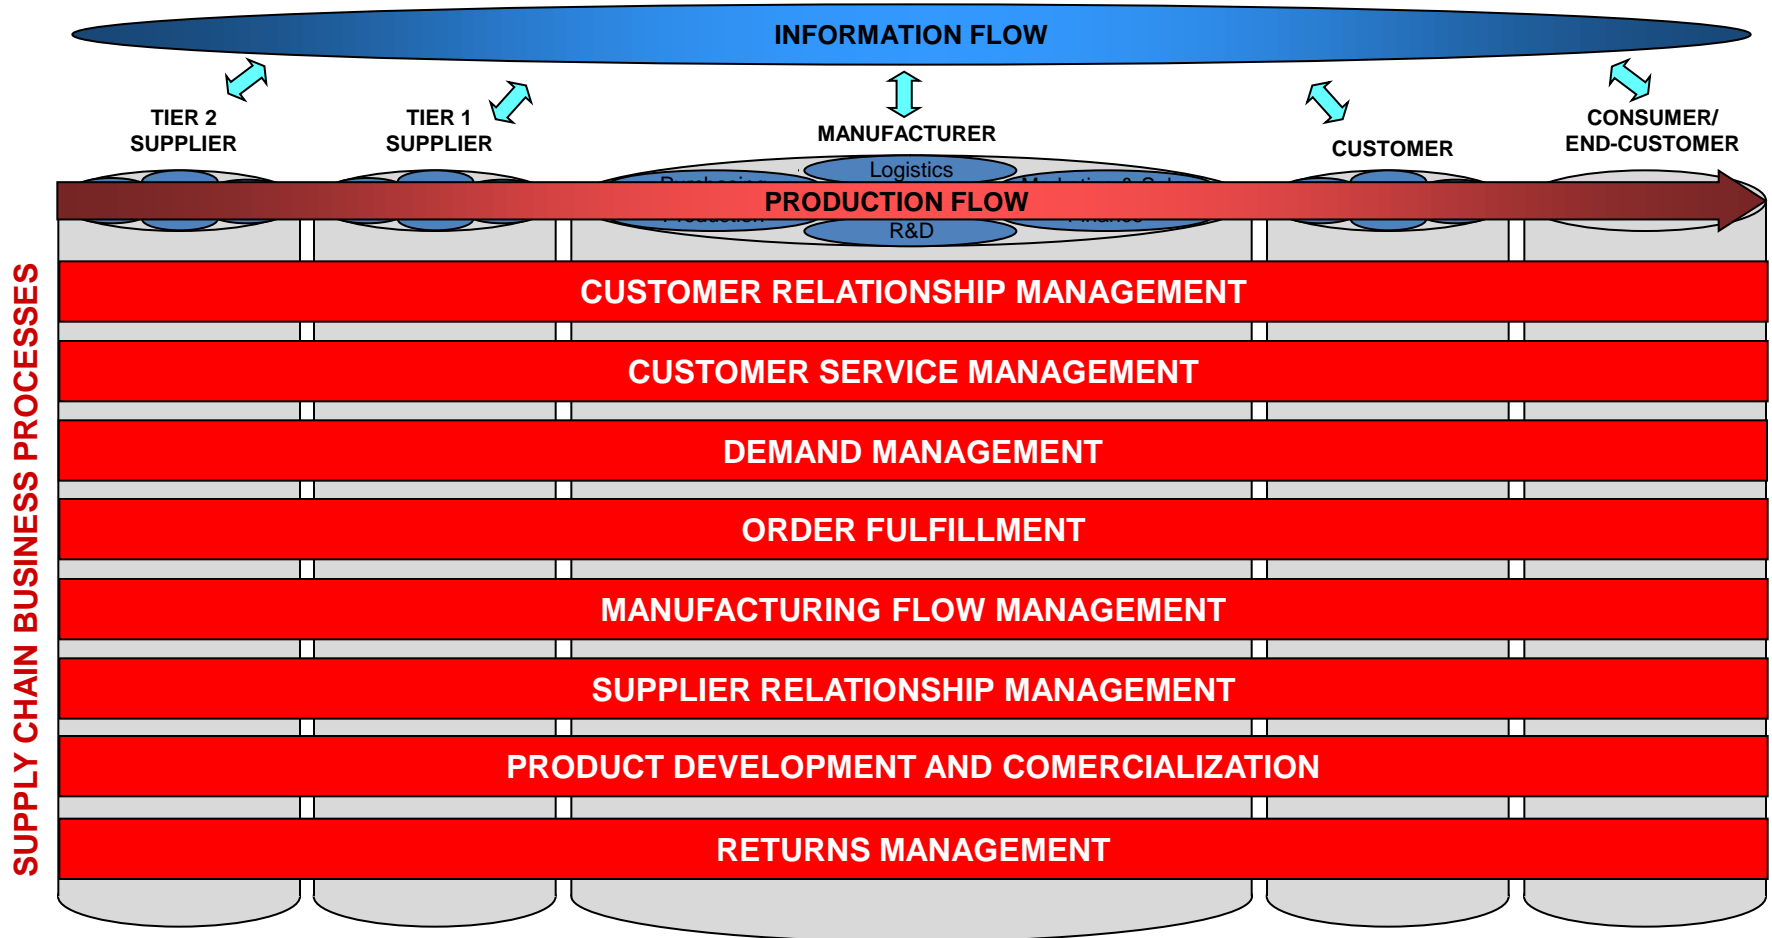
INFORMATION FLOW

TIER 2 SUPPLIER

TIER 1 SUPPLIER

MANUFACTURER

CUSTOMER

CONSUMER/ END-CUSTOMER

Logistics

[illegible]

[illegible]

PRODUCTION FLOW

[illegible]

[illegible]

R&D

SUPPLY CHAIN BUSINESS PROCESSES

CUSTOMER RELATIONSHIP MANAGEMENT

CUSTOMER SERVICE MANAGEMENT

DEMAND MANAGEMENT

ORDER FULFILLMENT

MANUFACTURING FLOW MANAGEMENT

SUPPLIER RELATIONSHIP MANAGEMENT

PRODUCT DEVELOPMENT AND COMERCIALIZATION

RETURNS MANAGEMENT